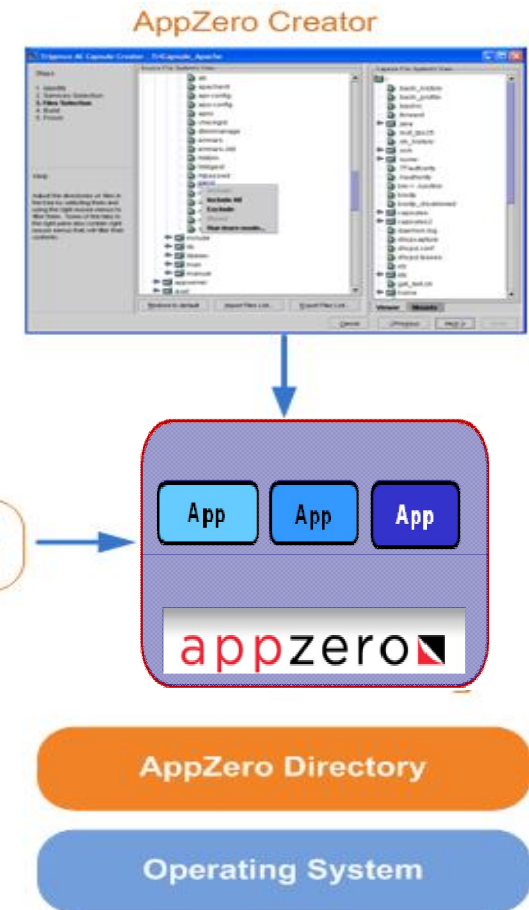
AppZero Creator

Steps
1. Identify
2. Services Selection
3. Files Selection
4. Build
5. Finish

Help

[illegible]

Include
Include All
Exclude

Restore to default
Import Files List...
Export Files List...

Cancel
< Previous
Next >

App
App
App

appzero

AppZero Directory

Operating System